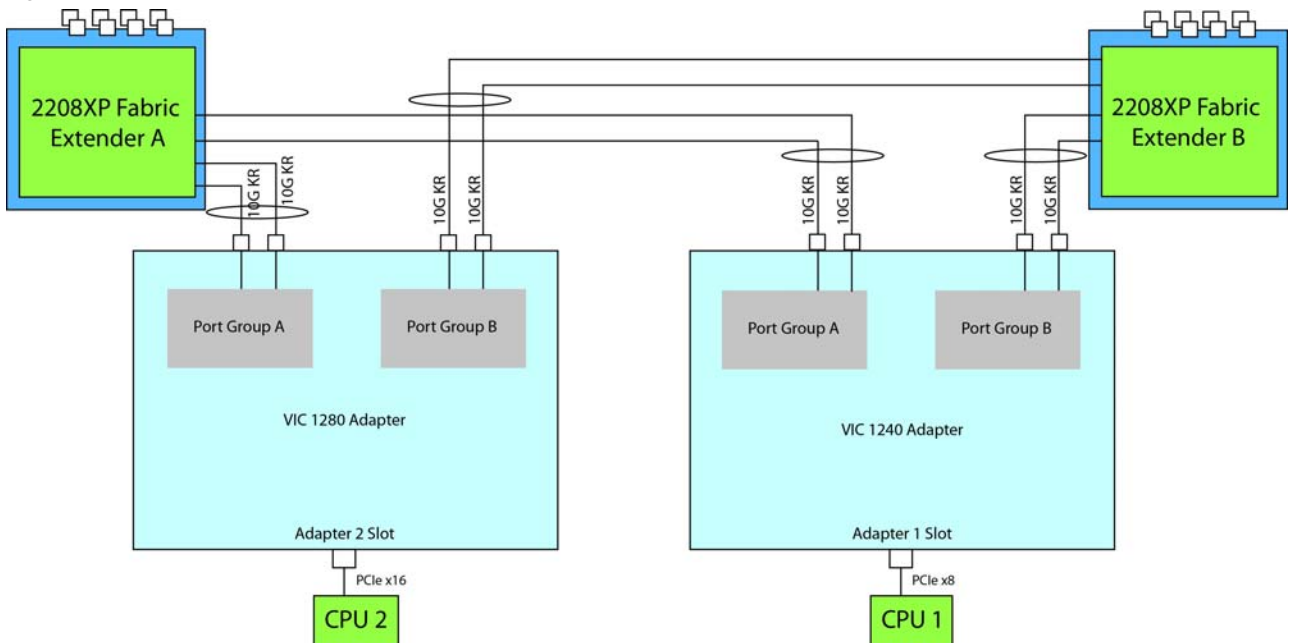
2208XP Fabric Extender A

2208XP Fabric Extender B

10G KR
10G KR

10G KR
10G KR

10G KR
10G KR

10G KR
10G KR

Port Group A

Port Group B

VIC 1280 Adapter

Adapter 2 Slot

PCIe x16

CPU 2

Port Group A

Port Group B

VIC 1240 Adapter

Adapter 1 Slot

PCIe x8

CPU 1